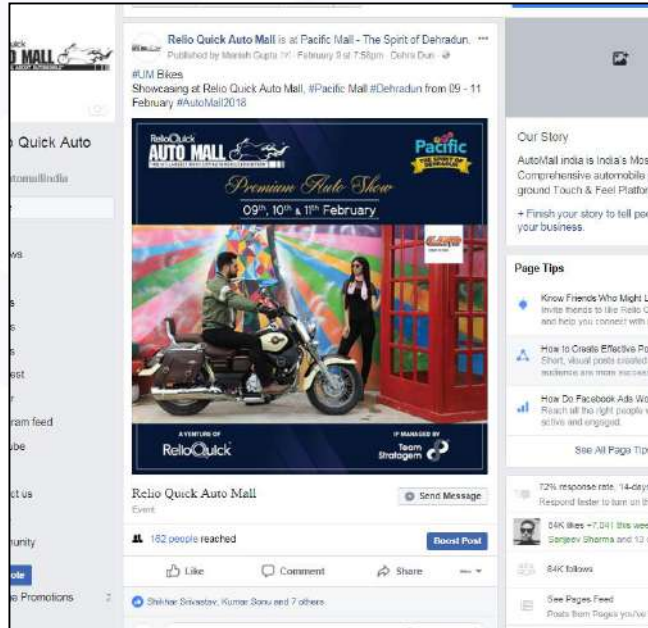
MALL

Quick Auto
tomallindia

ws
s
s
s
est
ram feed
ube
ct us
unity
ote
Promotions

Relio Quick Auto Mall is at Pacific Mall - The Spirit of Dehradun.
Published by Manish Gupta [?] · February 9 at 7:58pm · Dehra Dun ·
#UM Bikes
Showcasing at Relio Quick Auto Mall, #Pacific Mall #Dehradun from 09 - 11 February #AutoMall2018

ReiloQuick AUTO MALL
Pacific THE SPIRIT OF DEHRADUN
Premium Auto Show
09th, 10th & 11th February
A VENTURE OF ReiloQuick
IP MANAGED BY Team Stratagem

Relio Quick Auto Mall
Event
Send Message
162 people reached
Boost Post
Like
Comment
Share
Shikhar Srivastav, Kumar Sonu and 7 others

Our Story
AutoMall india is India's Mos
Comprehensive automobile
ground Touch & Feel Platfor
+ Finish your story to tell pe
your business.

Page Tips
Know Friends Who Might L
Invite friends to like Relio
and help you connect with
How to Create Effective Po
Short, visual posts created
audience are more success
How Do Facebook Ads Wo
Reach all the right people v
active and engaged.
See All Page Tips

72% response rate, 14-days
Respond faster to turn on th
84K likes +7,041 this wee
Sanjeev Sharma and 12
84K follows
See Pages Feed
Posts from Pages you've